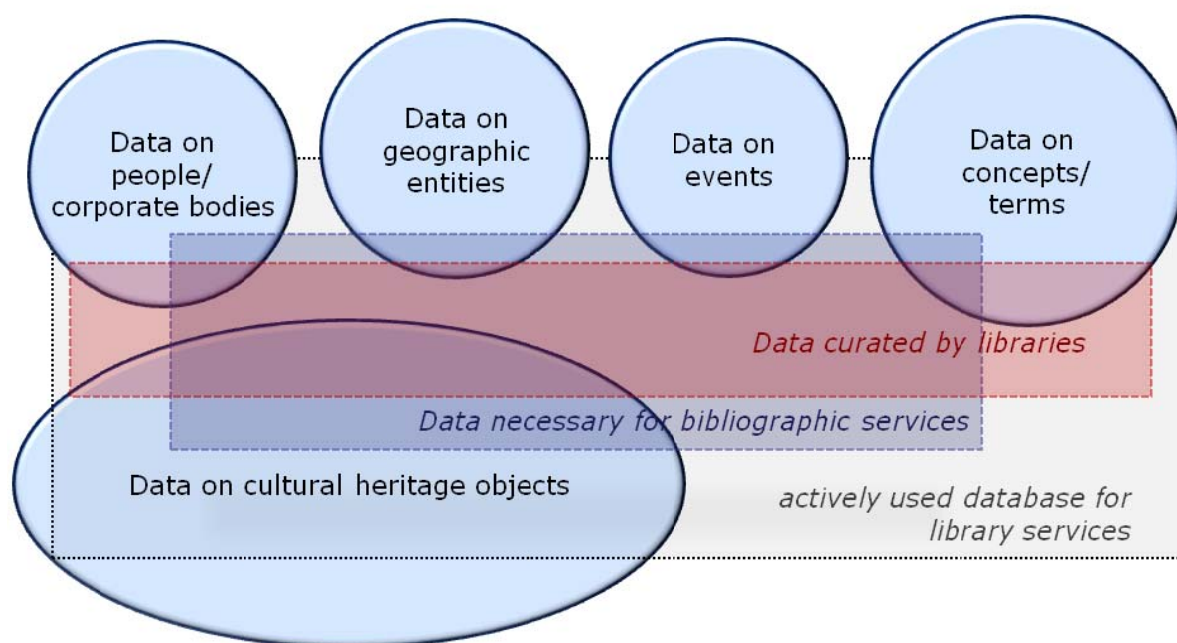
Data on people/ corporate bodies

Data on geographic entities

Data on events

Data on concepts/ terms

Data curated by libraries

Data necessary for bibliographic services

Data on cultural heritage objects

actively used database for library services